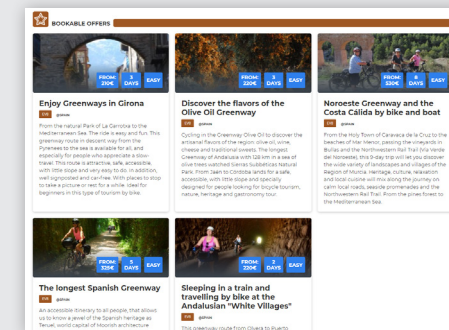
BOOKABLE OFFERS

FROM: 210€ | 3 DAYS | EASY

Enjoy Greenways in Girona

EVE @alvae

From the natural Park of La Garrotxa to the Mediterranean Sea. The ride is easy and fun. This greenway route in descent way from the Pyrenees to the sea is available for all, and especially for people who appreciate a slow travel. This route is attractive, safe, accessible, with little slope and very easy to do. In addition, well signposted and car-free. With places to stop to take a picture or rest for a while. Ideal for beginners in this type of tourism by bike.

FROM: 220€ | 3 DAYS | EASY

Discover the flavors of the Olive Oil Greenway

EVE @alvae

Cycling in the Greenway Olive Oil to discover the artisanal flavors of the region: olive oil, wine, cheese and traditional sweets. The longest Greenway of Andalusia with 128 km in a sea of olive trees watched Sierras Subbéticas Natural Park. From Jaén to Córdoba lands for a safe, accessible, with little slope and specially designed for people looking for bicycle tourism, nature, heritage and gastronomy tour.

FROM: 530€ | 8 DAYS | EASY

Noroeste Greenway and the Costa Cálida by bike and boat

EVE @alvae

From the Holy Town of Caravaca de la Cruz to the beaches of Mar Menor, passing the vineyards in Bullas and the Northwestern Rail Trail (Via Verde del Noroeste), this 9-day trip will let you discover the wide variety of landscapes and villages of the Region of Murcia. Heritage, culture, relaxation and local cuisine will mix along the journey on calm local roads, seaside promenades and the Northwestern Rail Trail. From the pines forest to the Mediterranean Sea.

FROM: 325€ | 5 DAYS | EASY

The longest Spanish Greenway

EVE @alvae

An accessible itinerary to all people, that allows us to know a jewel of the Spanish heritage as Teruel, world capital of Moorish architecture

FROM: 220€ | 2 DAYS | EASY

Sleeping in a train and travelling by bike at the Andalusian "White Villages"

EVE @alvae

This greenway route from Olvera to Puerto